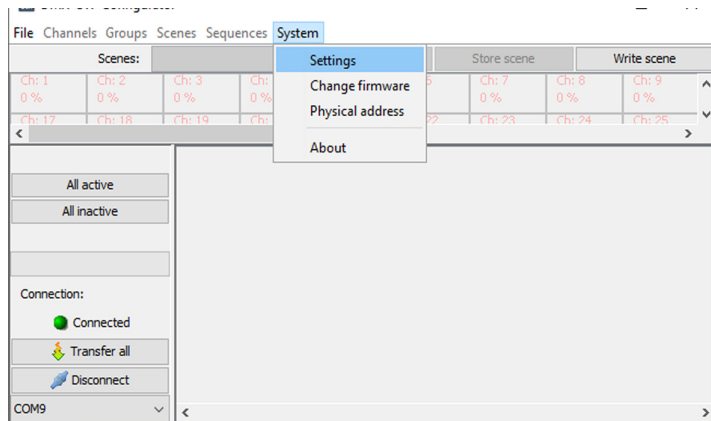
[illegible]

File Channels Groups Scenes Sequences System

Scenes:

Settings
Change firmware
Physical address
About

Store scene
Write scene

| Ch: 1 | Ch: 2 | Ch: 3 | Ch: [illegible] | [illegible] | Ch: 7 | Ch: 8 | Ch: 9 |
|---|---|---|---|---|---|---|---|
| 0 % | 0 % | 0 % | 0 % | | 0 % | 0 % | 0 % |
| Ch: 17 | Ch: 18 | Ch: 19 | Ch: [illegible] | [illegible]22 | Ch: 23 | Ch: 24 | Ch: 25 |

All active
All inactive

Connection:
Connected
Transfer all
Disconnect
COM9